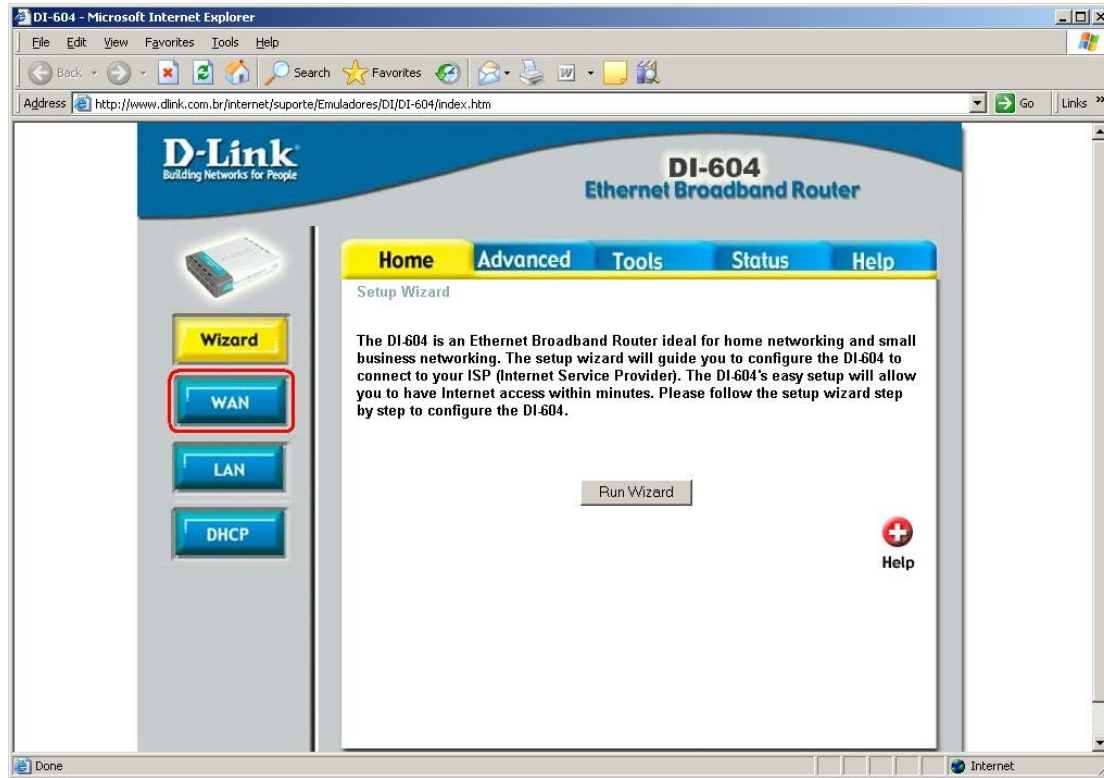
DI-604 - Microsoft Internet Explorer

File Edit View Favorites Tools Help

Back Search Favorites

Address http://www.dlink.com.br/internet/suporte/Emuladores/DI/DI-604/index.htm Go Links »

D-Link
Building Networks for People

DI-604
Ethernet Broadband Router

Home Advanced Tools Status Help

Setup Wizard

Wizard

WAN

LAN

DHCP

The DI-604 is an Ethernet Broadband Router ideal for home networking and small business networking. The setup wizard will guide you to configure the DI-604 to connect to your ISP (Internet Service Provider). The DI-604's easy setup will allow you to have Internet access within minutes. Please follow the setup wizard step by step to configure the DI-604.

Run Wizard

Help

Done Internet